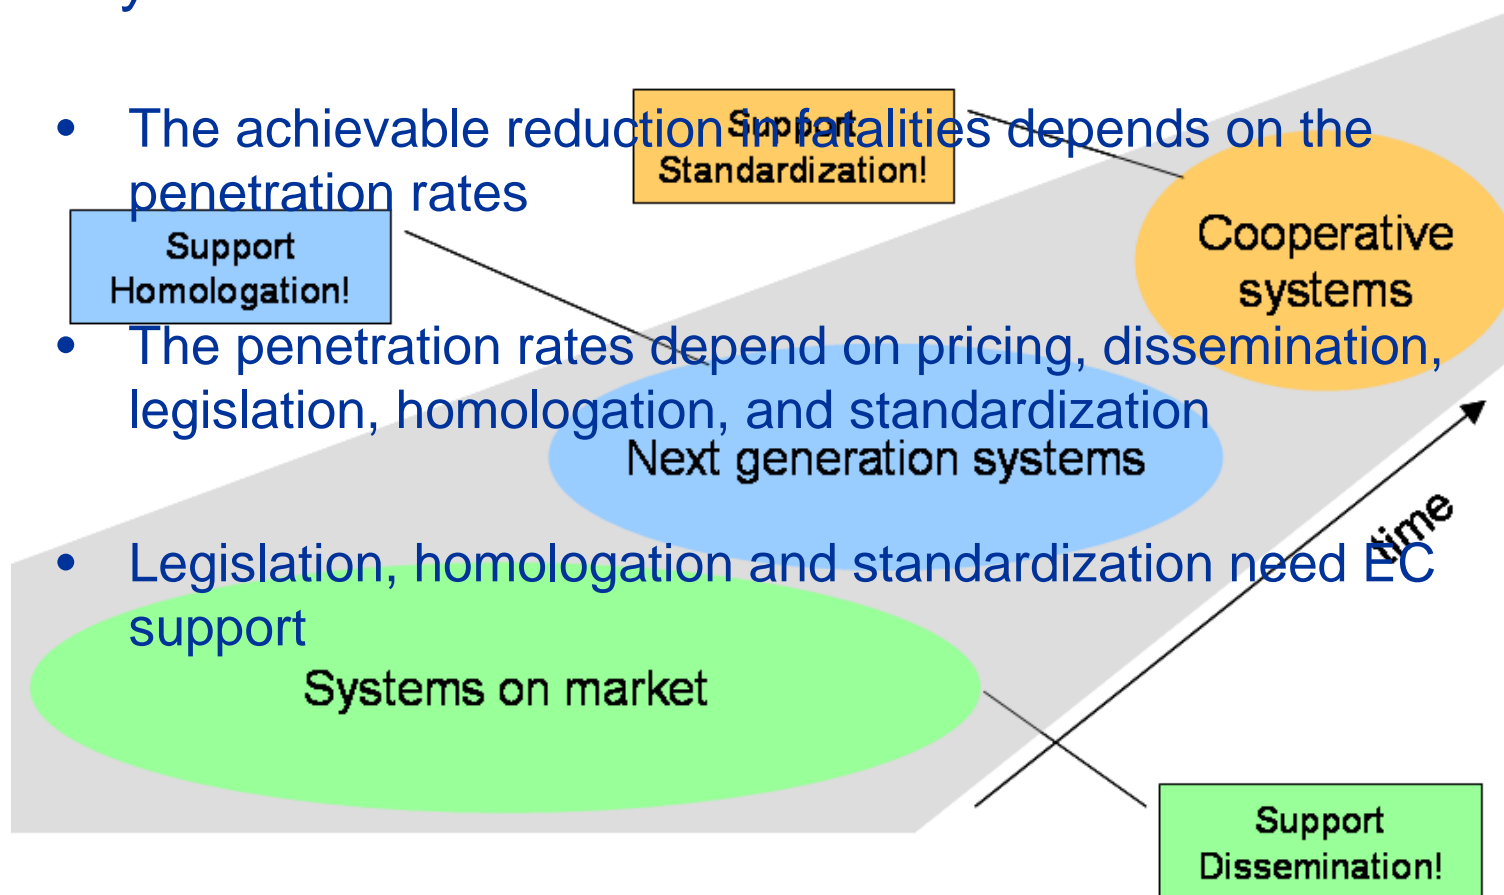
- The achievable reduction in fatalities depends on the penetration rates

- The penetration rates depend on pricing, dissemination, legislation, homologation, and standardization

- Legislation, homologation and standardization need EC support

Support Standardization!

Support Homologation!

Cooperative systems

Next generation systems

Systems on market

time

Support Dissemination!